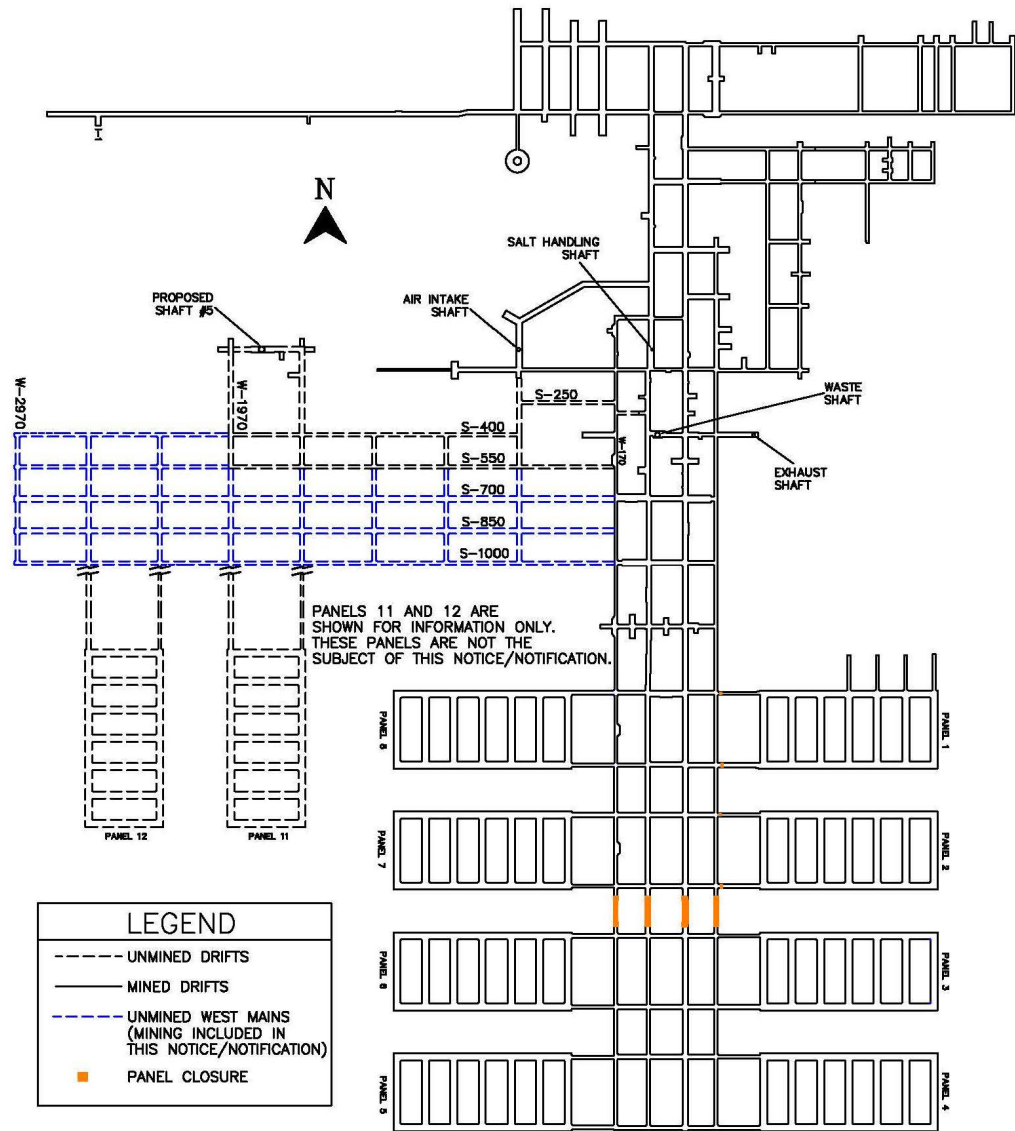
N

SALT HANDLING SHAFT

PROPOSED SHAFT #5

AIR INTAKE SHAFT

W-2970

W-1970

S-250

WASTE SHAFT

S-400

W-170

S-550

EXHAUST SHAFT

S-700

S-850

S-1000

PANELS 11 AND 12 ARE SHOWN FOR INFORMATION ONLY. THESE PANELS ARE NOT THE SUBJECT OF THIS NOTICE/NOTIFICATION.

PANEL 8

PANEL 1

PANEL 12

PANEL 11

PANEL 7

PANEL 2

LEGEND

UNMINED DRIFTS

MINED DRIFTS

UNMINED WEST MAINS (MINING INCLUDED IN THIS NOTICE/NOTIFICATION)

PANEL CLOSURE

PANEL 6

PANEL 3

PANEL 5

PANEL 4